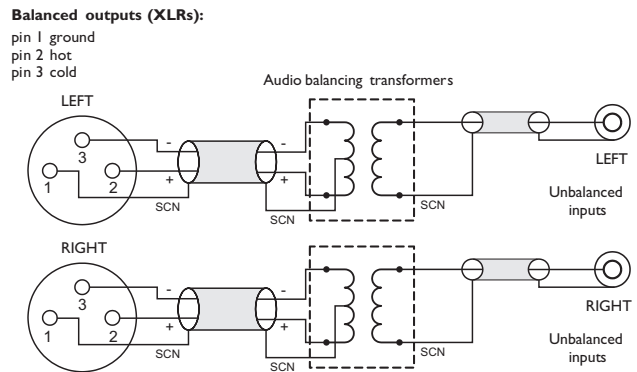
**Balanced outputs (XLRs):**

pin 1 ground
pin 2 hot
pin 3 cold

Audio balancing transformers

LEFT

3
1 2
-
+
SCN
-
+
SCN
SCN

LEFT

Unbalanced inputs

RIGHT

3
1 2
-
+
SCN
-
+
SCN
SCN

RIGHT

Unbalanced inputs